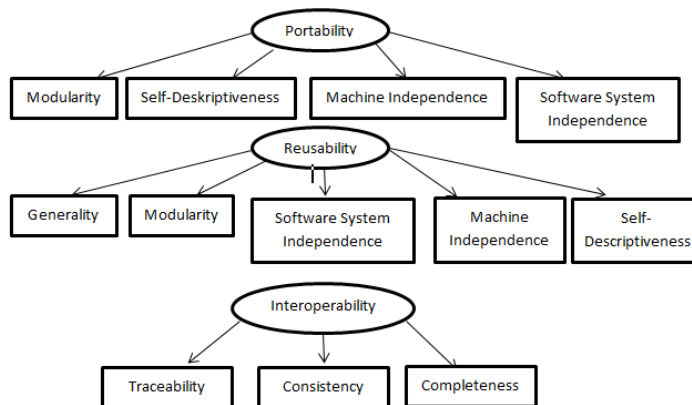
Portability

Modularity

Self-Deskriptiveness

Machine Independence

Software System Independence

Reusability

Generality

Modularity

Software System Independence

Machine Independence

Self-Descriptiveness

Interoperability

Traceability

Consistency

Completeness